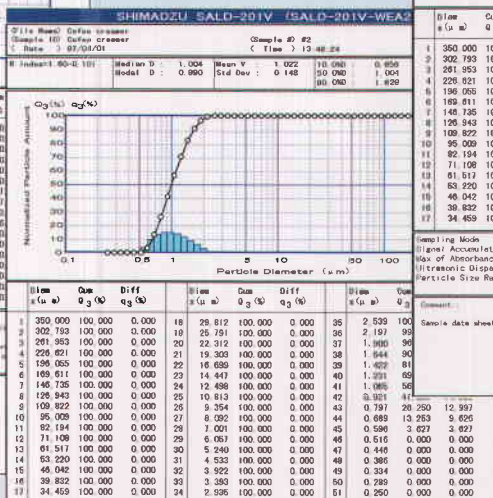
SHIMADZU SALD-201V (SALD-201V-WEA2

(File Name) Cofee creamer
(Sample ID) Cofee creamer
( Date ) 07/04/01

(Sample #) #2
( Time ) 13:48:24

R Index:1.60-0.10i

Median D : 1.004
Modal D : 0.990

Mean V : 1.022
Std Dev : 0.148

10.0(%D) 0.856
50.0(%D) 1.004
90.0(%D) 1.020

$Q_3(\%)$ $q_3(\%)$

100
90
80
70
60
50
40
30
20
10
0

Normalized Particle Amount

0.1 0.5 1 5 10 50 100
Particle Diameter ($\mu$m)

| | Diam $x(\mu m)$ | Cum $Q_3(\%)$ | Diff $q_3(\%)$ | | Diam $x(\mu m)$ | Cum $Q_3(\%)$ | Diff $q_3(\%)$ | | Diam $x(\mu m)$ | Cum |
|---|---|---|---|---|---|---|---|---|---|---|
| 1 | 350.000 | 100.000 | 0.000 | 18 | 29.812 | 100.000 | 0.000 | 35 | 2.539 | 100 |
| 2 | 302.793 | 100.000 | 0.000 | 19 | 25.791 | 100.000 | 0.000 | 36 | 2.197 | 99 |
| 3 | 261.953 | 100.000 | 0.000 | 20 | 22.312 | 100.000 | 0.000 | 37 | 1.900 | 96 |
| 4 | 226.621 | 100.000 | 0.000 | 21 | 19.303 | 100.000 | 0.000 | 38 | 1.644 | 90 |
| 5 | 196.055 | 100.000 | 0.000 | 22 | 16.699 | 100.000 | 0.000 | 39 | 1.422 | 81 |
| 6 | 169.611 | 100.000 | 0.000 | 23 | 14.447 | 100.000 | 0.000 | 40 | 1.231 | 69 |
| 7 | 146.735 | 100.000 | 0.000 | 24 | 12.498 | 100.000 | 0.000 | 41 | 1.065 | 56 |
| 8 | 126.943 | 100.000 | 0.000 | 25 | 10.813 | 100.000 | 0.000 | 42 | 0.921 | 41 |
| 9 | 109.822 | 100.000 | 0.000 | 26 | 9.354 | 100.000 | 0.000 | 43 | 0.797 | 26.250 | 12.997 |
| 10 | 95.009 | 100.000 | 0.000 | 27 | 8.092 | 100.000 | 0.000 | 44 | 0.689 | 13.253 | 9.626 |
| 11 | 82.194 | 100.000 | 0.000 | 28 | 7.001 | 100.000 | 0.000 | 45 | 0.596 | 3.627 | 3.627 |
| 12 | 71.109 | 100.000 | 0.000 | 29 | 6.057 | 100.000 | 0.000 | 46 | 0.516 | 0.000 | 0.000 |
| 13 | 61.517 | 100.000 | 0.000 | 30 | 5.240 | 100.000 | 0.000 | 47 | 0.446 | 0.000 | 0.000 |
| 14 | 53.220 | 100.000 | 0.000 | 31 | 4.533 | 100.000 | 0.000 | 48 | 0.386 | 0.000 | 0.000 |
| 15 | 46.042 | 100.000 | 0.000 | 32 | 3.922 | 100.000 | 0.000 | 49 | 0.334 | 0.000 | 0.000 |
| 16 | 39.832 | 100.000 | 0.000 | 33 | 3.393 | 100.000 | 0.000 | 50 | 0.289 | 0.000 | 0.000 |
| 17 | 34.459 | 100.000 | 0.000 | 34 | 2.936 | 100.000 | 0.000 | 51 | 0.250 | 0.000 | 0.000 |

| | Diam $x(\mu m)$ | Cu $Q$ |
|---|---|---|
| 1 | 350.000 | 10 |
| 2 | 302.793 | 10 |
| 3 | 261.953 | 10 |
| 4 | 226.621 | 10 |
| 5 | 196.055 | 10 |
| 6 | 169.611 | 10 |
| 7 | 146.735 | 10 |
| 8 | 126.943 | 10 |
| 9 | 109.822 | 10 |
| 10 | 95.009 | 10 |
| 11 | 82.194 | 10 |
| 12 | 71.109 | 10 |
| 13 | 61.517 | 10 |
| 14 | 53.220 | 10 |
| 15 | 46.042 | 10 |
| 16 | 39.832 | 10 |
| 17 | 34.459 | 10 |

Sampling Mode
Signal Accumulat
Max of Absorbanc
Ultrasonic Dispe
Particle Size Ra

Comment:
Sample data sheet